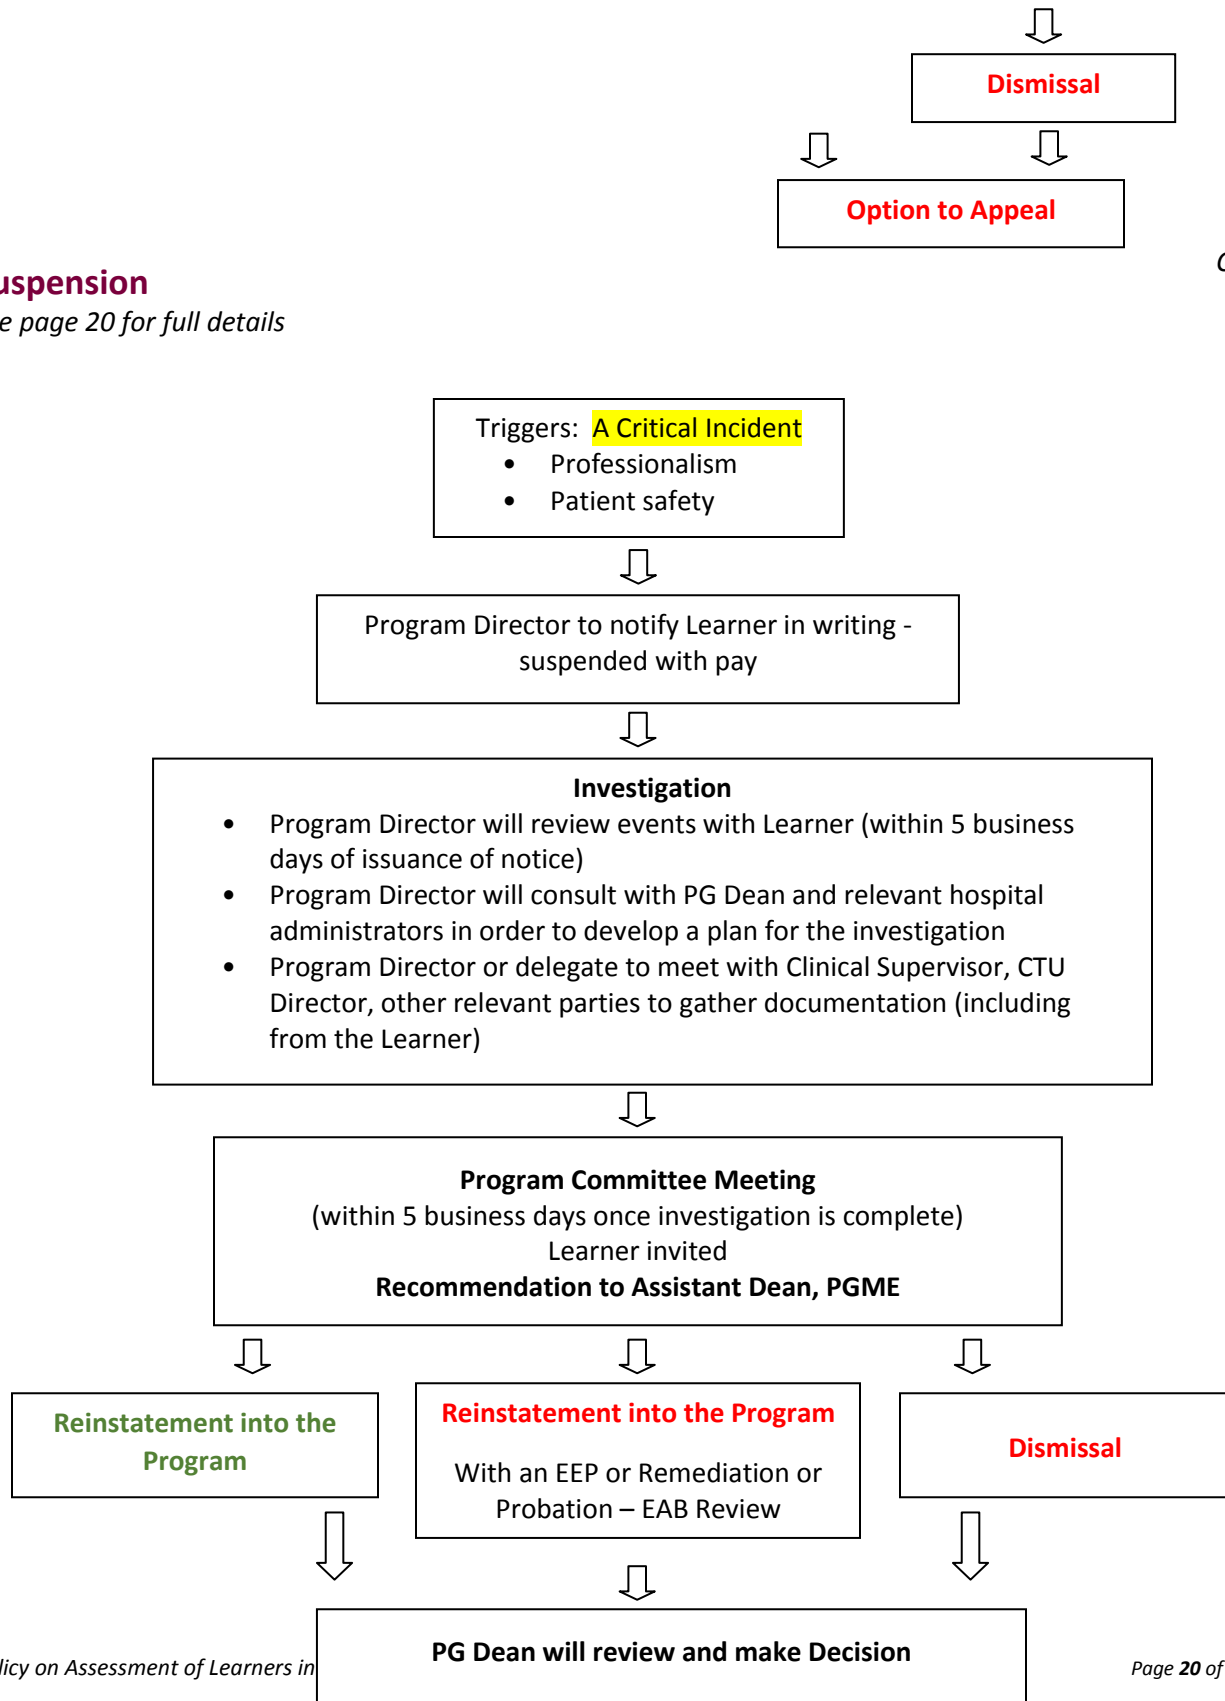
Dismissal

Option to Appeal

C

uspension

e page 20 for full details

Triggers: A Critical Incident
• Professionalism
• Patient safety

Program Director to notify Learner in writing - suspended with pay

Investigation
• Program Director will review events with Learner (within 5 business days of issuance of notice)
• Program Director will consult with PG Dean and relevant hospital administrators in order to develop a plan for the investigation
• Program Director or delegate to meet with Clinical Supervisor, CTU Director, other relevant parties to gather documentation (including from the Learner)

Program Committee Meeting
(within 5 business days once investigation is complete)
Learner invited
Recommendation to Assistant Dean, PGME

Reinstatement into the Program

Reinstatement into the Program

With an EEP or Remediation or Probation – EAB Review

Dismissal

PG Dean will review and make Decision

licy on Assessment of Learners in

Page 20 of